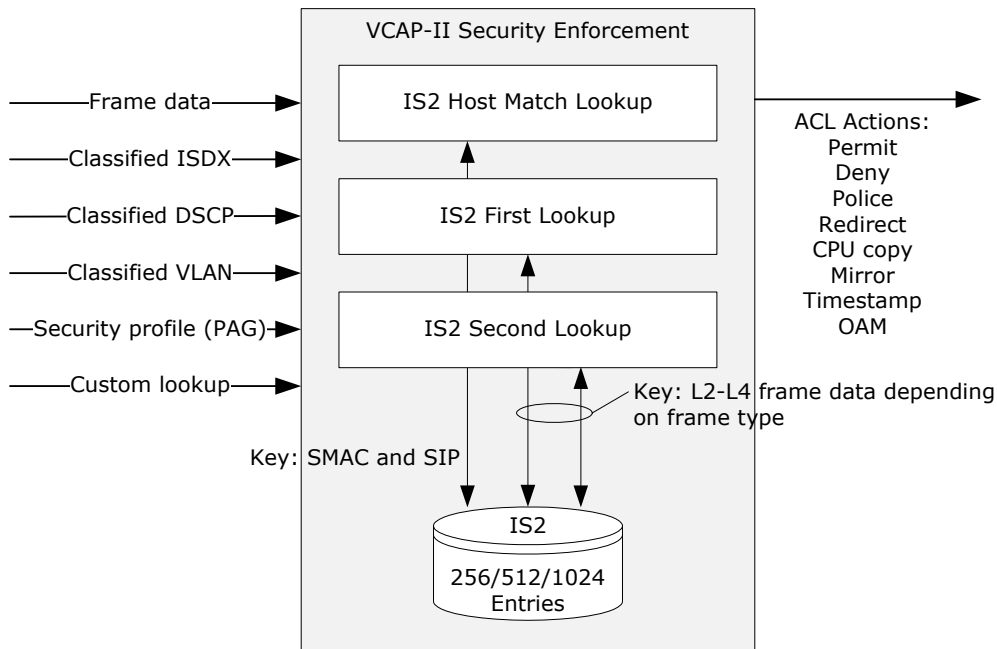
VCAP-II Security Enforcement

Frame data

Classified ISDX

Classified DSCP

Classified VLAN

Security profile (PAG)

Custom lookup

IS2 Host Match Lookup

IS2 First Lookup

IS2 Second Lookup

ACL Actions:
Permit
Deny
Police
Redirect
CPU copy
Mirror
Timestamp
OAM

Key: L2-L4 frame data depending on frame type

Key: SMAC and SIP

IS2

256/512/1024 Entries